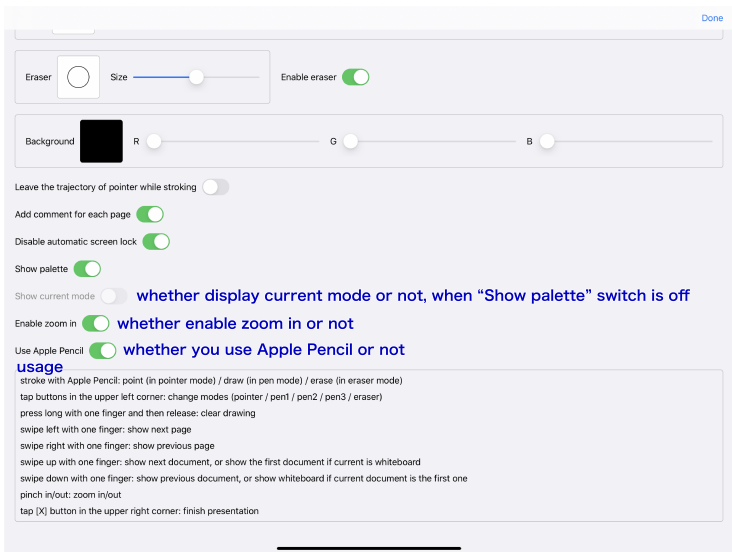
Done

Eraser Size

Enable eraser

Background R G B

Leave the trajectory of pointer while stroking

Add comment for each page

Disable automatic screen lock

Show palette

Show current mode whether display current mode or not, when “Show palette” switch is off

Enable zoom in whether enable zoom in or not

Use Apple Pencil whether you use Apple Pencil or not

usage

stroke with Apple Pencil: point (in pointer mode) / draw (in pen mode) / erase (in eraser mode)
tap buttons in the upper left corner: change modes (pointer / pen1 / pen2 / pen3 / eraser)
press long with one finger and then release: clear drawing
swipe left with one finger: show next page
swipe right with one finger: show previous page
swipe up with one finger: show next document, or show the first document if current is whiteboard
swipe down with one finger: show previous document, or show whiteboard if current document is the first one
pinch in/out: zoom in/out
tap [X] button in the upper right corner: finish presentation